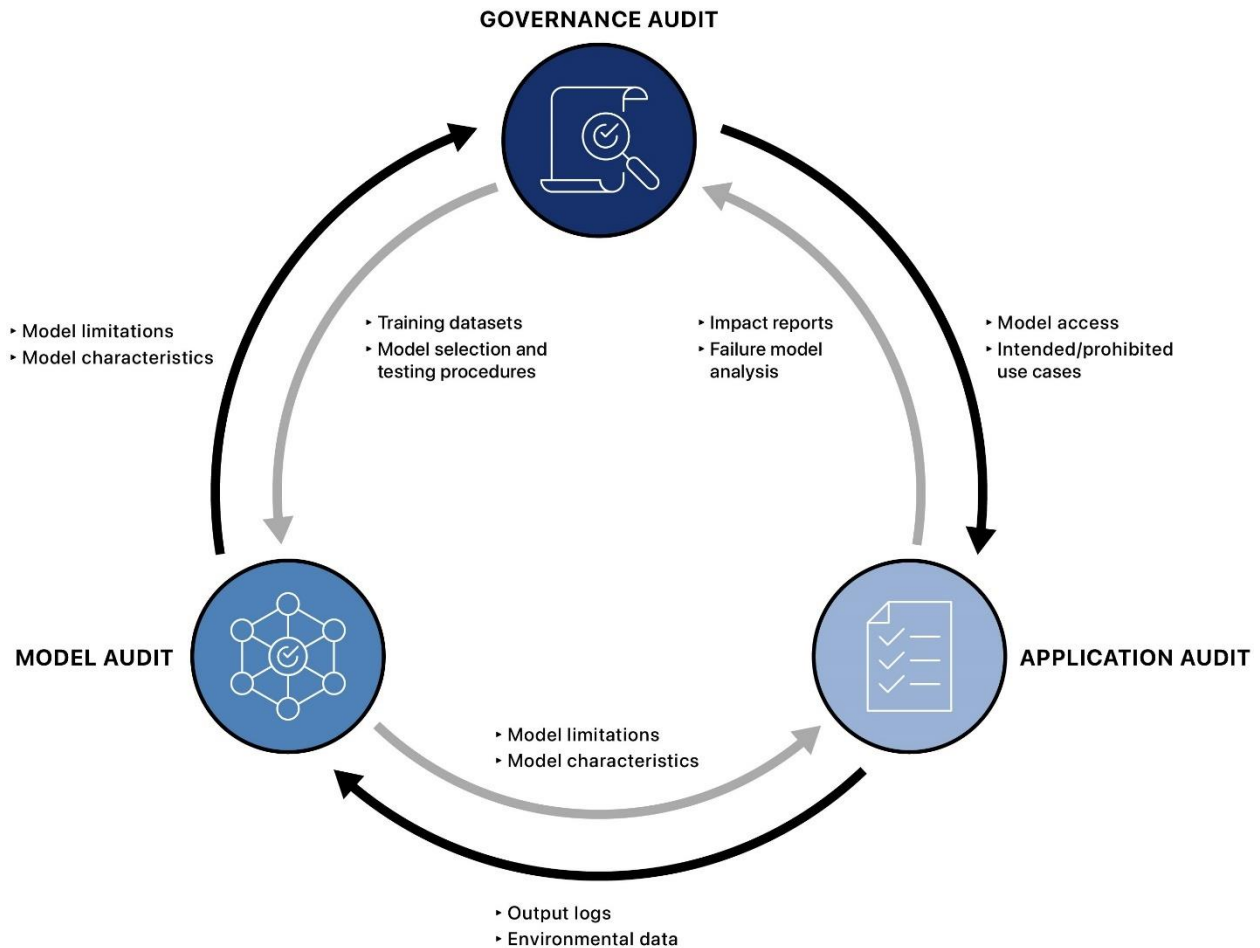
GOVERNANCE AUDIT

▸ Model limitations
▸ Model characteristics

▸ Training datasets
▸ Model selection and testing procedures

▸ Impact reports
▸ Failure model analysis

▸ Model access
▸ Intended/prohibited use cases

MODEL AUDIT

APPLICATION AUDIT

▸ Model limitations
▸ Model characteristics

▸ Output logs
▸ Environmental data